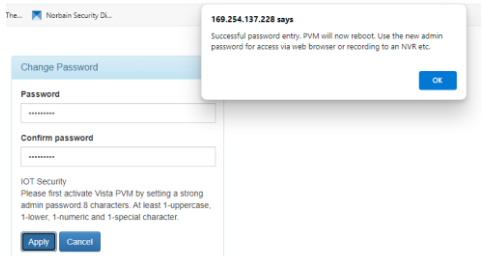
The... Norbain Security Di...

169.254.137.228 says

Successful password entry. PVM will now reboot. Use the new admin password for access via web browser or recording to an NVR etc.

OK

Change Password

Password

••••••••••

Confirm password

••••••••••

IOT Security
Please first activate Vista PVM by setting a strong admin password.8 characters. At least 1-uppercase, 1-lower, 1-numeric and 1-special character.

Apply Cancel